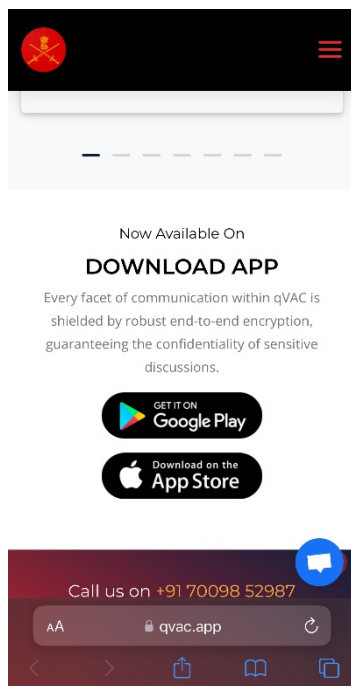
Now Available On

DOWNLOAD APP

Every facet of communication within qVAC is shielded by robust end-to-end encryption, guaranteeing the confidentiality of sensitive discussions.

GET IT ON
Google Play

Download on the
App Store

Call us on +91 70098 52987

AA qvac.app